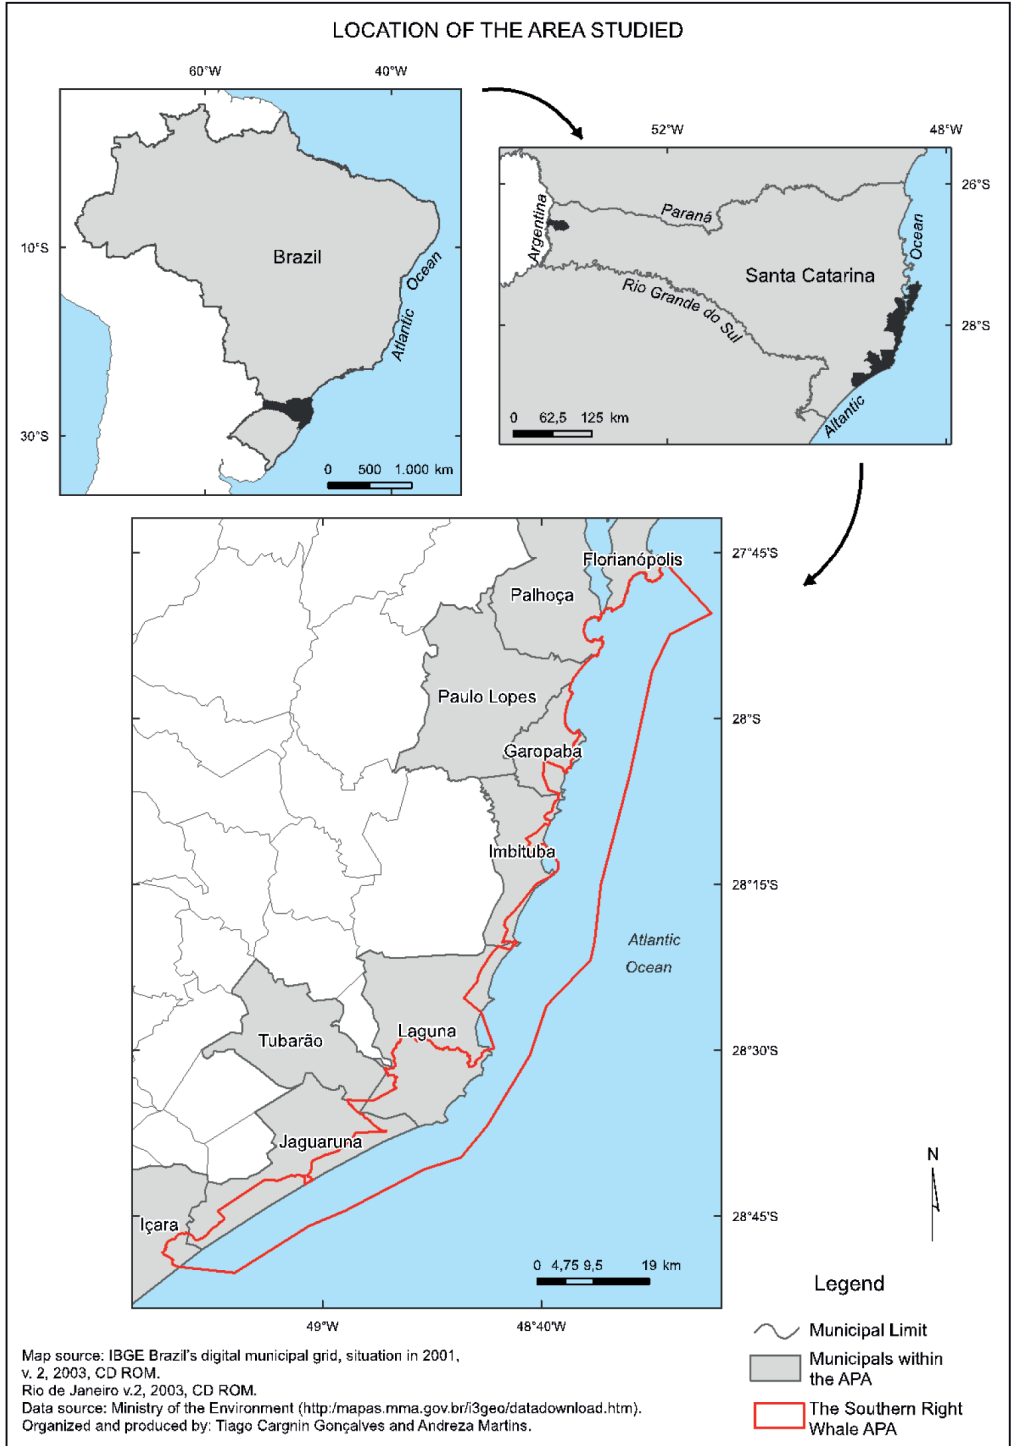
LOCATION OF THE AREA STUDIED

60°W
40°W
10°S
30°S
Brazil
Atlantic Ocean
0 500 1.000 km

52°W
48°W
26°S
28°S
Argentina
Paraná
Santa Catarina
Rio Grande do Sul
Atlantic Ocean
0 62,5 125 km

27°45'S
28°S
28°15'S
28°30'S
28°45'S
Florianópolis
Palhoça
Paulo Lopes
Garopaba
Imbituba
Atlantic Ocean
Laguna
Tubarão
Jaguaruna
Içara
0 4,75 9,5 19 km
49°W
48°40'W
N

Legend
Municipal Limit
Municipals within the APA
The Southern Right Whale APA

Map source: IBGE Brazil's digital municipal grid, situation in 2001, v. 2, 2003, CD ROM.
Rio de Janeiro v.2, 2003, CD ROM.
Data source: Ministry of the Environment (http:/mapas.mma.gov.br/i3geo/datadownload.htm).
Organized and produced by: Tiago Cargnin Gonçalves and Andreza Martins.